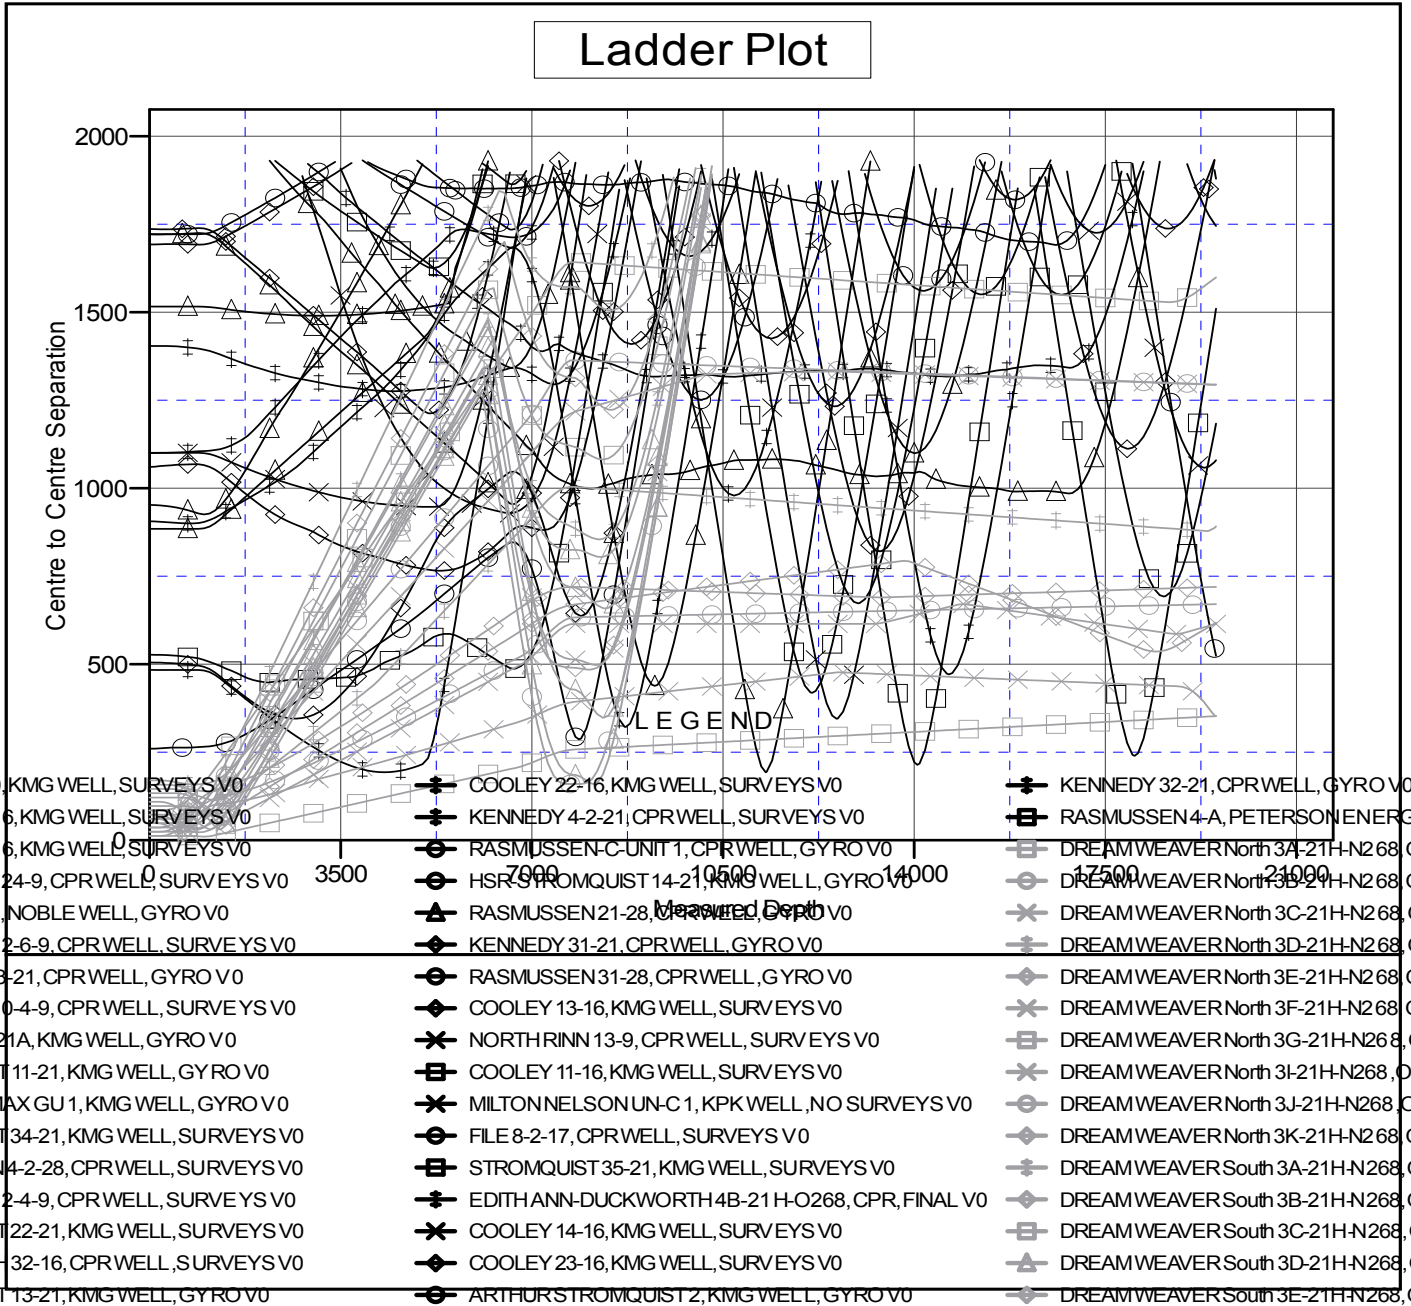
Ladder Plot

2000
1500
1000
500
0

Centre to Centre Separation

0
3500
7000
10500
14000
17500
21000

Measured Depth

LEGEND

, KMG WELL, SURVEYS V0
6, KMG WELL, SURVEYS V0
6, KMG WELL, SURVEYS V0
24-9, CPR WELL, SURVEYS V0
, NOBLE WELL, GYRO V0
2-6-9, CPR WELL, SURVEYS V0
3-21, CPR WELL, GYRO V0
0-4-9, CPR WELL, SURVEYS V0
21A, KMG WELL, GYRO V0
T 11-21, KMG WELL, GYRO V0
AX GU 1, KMG WELL, GYRO V0
T 34-21, KMG WELL, SURVEYS V0
N 4-2-28, CPR WELL, SURVEYS V0
2-4-9, CPR WELL, SURVEYS V0
T 22-21, KMG WELL, SURVEYS V0
32-16, CPR WELL, SURVEYS V0
T 13-21, KMG WELL, GYRO V0

COOLEY 22-16, KMG WELL, SURVEYS V0
KENNEDY 4-2-21, CPR WELL, SURVEYS V0
RASMUSSEN-C-UNIT 1, CPR WELL, GYRO V0
HSR-STROMQUIST 14-21, KMG WELL, GYRO V0
RASMUSSEN 21-28, CPR WELL, GYRO V0
KENNEDY 31-21, CPR WELL, GYRO V0
RASMUSSEN 31-28, CPR WELL, GYRO V0
COOLEY 13-16, KMG WELL, SURVEYS V0
NORTH RINN 13-9, CPR WELL, SURVEYS V0
COOLEY 11-16, KMG WELL, SURVEYS V0
MILTON NELSON UN-C 1, KPK WELL, NO SURVEYS V0
FILE 8-2-17, CPR WELL, SURVEYS V0
STROMQUIST 35-21, KMG WELL, SURVEYS V0
EDITH ANN-DUCKWORTH 4B-21 H-O268, CPR, FINAL V0
COOLEY 14-16, KMG WELL, SURVEYS V0
COOLEY 23-16, KMG WELL, SURVEYS V0
ARTHUR STROMQUIST 2, KMG WELL, GYRO V0

KENNEDY 32-21, CPR WELL, GYRO V0
RASMUSSEN 4-A, PETERSON ENERG
DREAM WEAVER North 3A-21H-N268, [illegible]
DREAM WEAVER North 3B-21H-N268, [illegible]
DREAM WEAVER North 3C-21H-N268, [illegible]
DREAM WEAVER North 3D-21H-N268, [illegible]
DREAM WEAVER North 3E-21H-N268, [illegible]
DREAM WEAVER North 3F-21H-N268, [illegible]
DREAM WEAVER North 3G-21H-N268, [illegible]
DREAM WEAVER North 3I-21H-N268, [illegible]
DREAM WEAVER North 3J-21H-N268, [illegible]
DREAM WEAVER North 3K-21H-N268, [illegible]
DREAM WEAVER South 3A-21H-N268, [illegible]
DREAM WEAVER South 3B-21H-N268, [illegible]
DREAM WEAVER South 3C-21H-N268, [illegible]
DREAM WEAVER South 3D-21H-N268, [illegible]
DREAM WEAVER South 3E-21H-N268, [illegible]